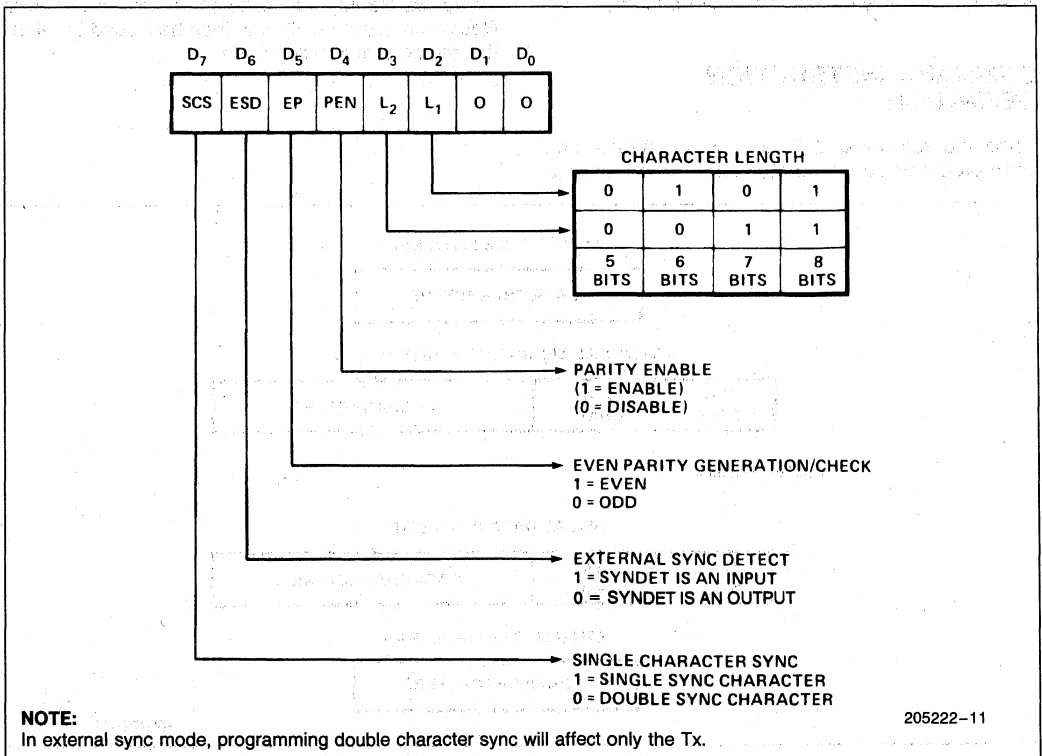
$D_7$ $D_6$ $D_5$ $D_4$ $D_3$ $D_2$ $D_1$ $D_0$

| SCS | ESD | EP | PEN | $L_2$ | $L_1$ | 0 | 0 |
|---|---|---|---|---|---|---|---|

CHARACTER LENGTH

| 0 | 1 | 0 | 1 |
|---|---|---|---|
| 0 | 0 | 1 | 1 |
| 5 BITS | 6 BITS | 7 BITS | 8 BITS |

PARITY ENABLE
(1 = ENABLE)
(0 = DISABLE)

EVEN PARITY GENERATION/CHECK
1 = EVEN
0 = ODD

EXTERNAL SYNC DETECT
1 = SYNDET IS AN INPUT
0 = SYNDET IS AN OUTPUT

SINGLE CHARACTER SYNC
1 = SINGLE SYNC CHARACTER
0 = DOUBLE SYNC CHARACTER

NOTE:
In external sync mode, programming double character sync will affect only the Tx.

205222–11